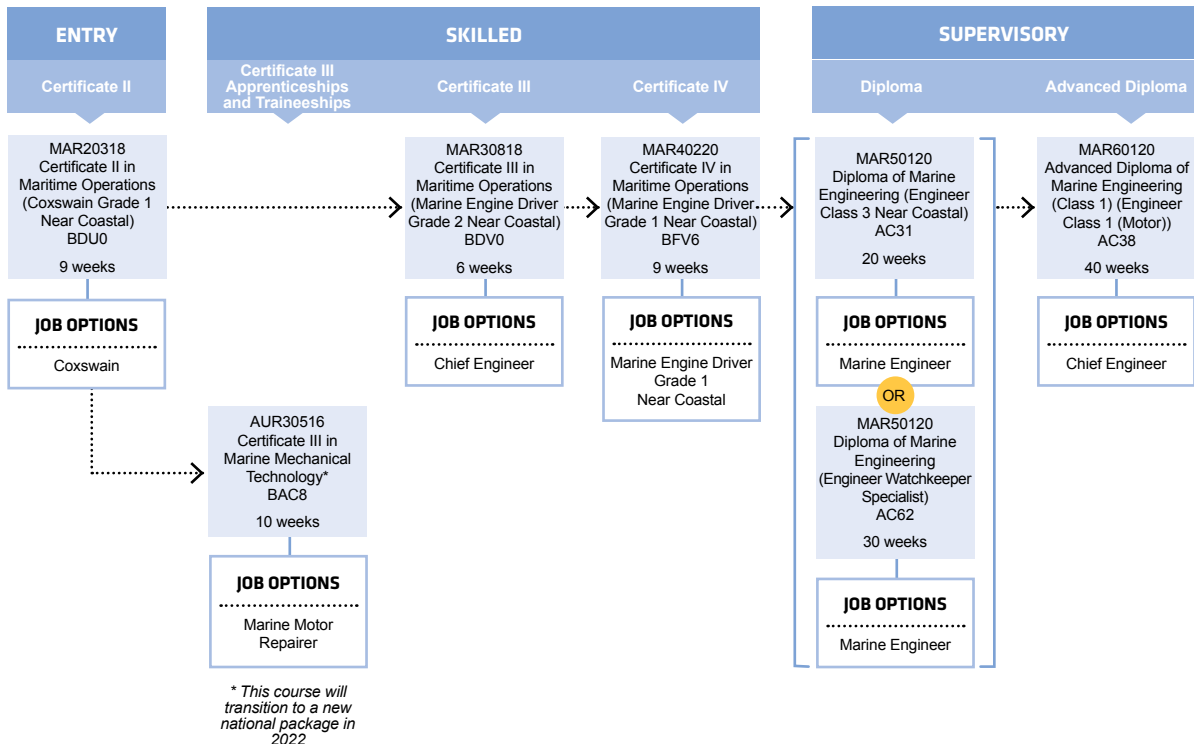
ENTRY

Certificate II

MAR20318
Certificate II in Maritime Operations (Coxswain Grade 1 Near Coastal)
BDU0

9 weeks

JOB OPTIONS

Coxswain

SKILLED

Certificate III Apprenticeships and Traineeships

AUR30516
Certificate III in Marine Mechanical Technology*
BAC8

10 weeks

JOB OPTIONS

Marine Motor Repairer

* This course will transition to a new national package in 2022

Certificate III

MAR30818
Certificate III in Maritime Operations (Marine Engine Driver Grade 2 Near Coastal)
BDV0

6 weeks

JOB OPTIONS

Chief Engineer

Certificate IV

MAR40220
Certificate IV in Maritime Operations (Marine Engine Driver Grade 1 Near Coastal)
BFV6

9 weeks

JOB OPTIONS

Marine Engine Driver Grade 1 Near Coastal

SUPERVISORY

Diploma

MAR50120
Diploma of Marine Engineering (Engineer Class 3 Near Coastal)
AC31

20 weeks

JOB OPTIONS

Marine Engineer

OR

MAR50120
Diploma of Marine Engineering (Engineer Watchkeeper Specialist)
AC62

30 weeks

JOB OPTIONS

Marine Engineer

Advanced Diploma

MAR60120
Advanced Diploma of Marine Engineering (Class 1) (Engineer Class 1 (Motor))
AC38

40 weeks

JOB OPTIONS

Chief Engineer